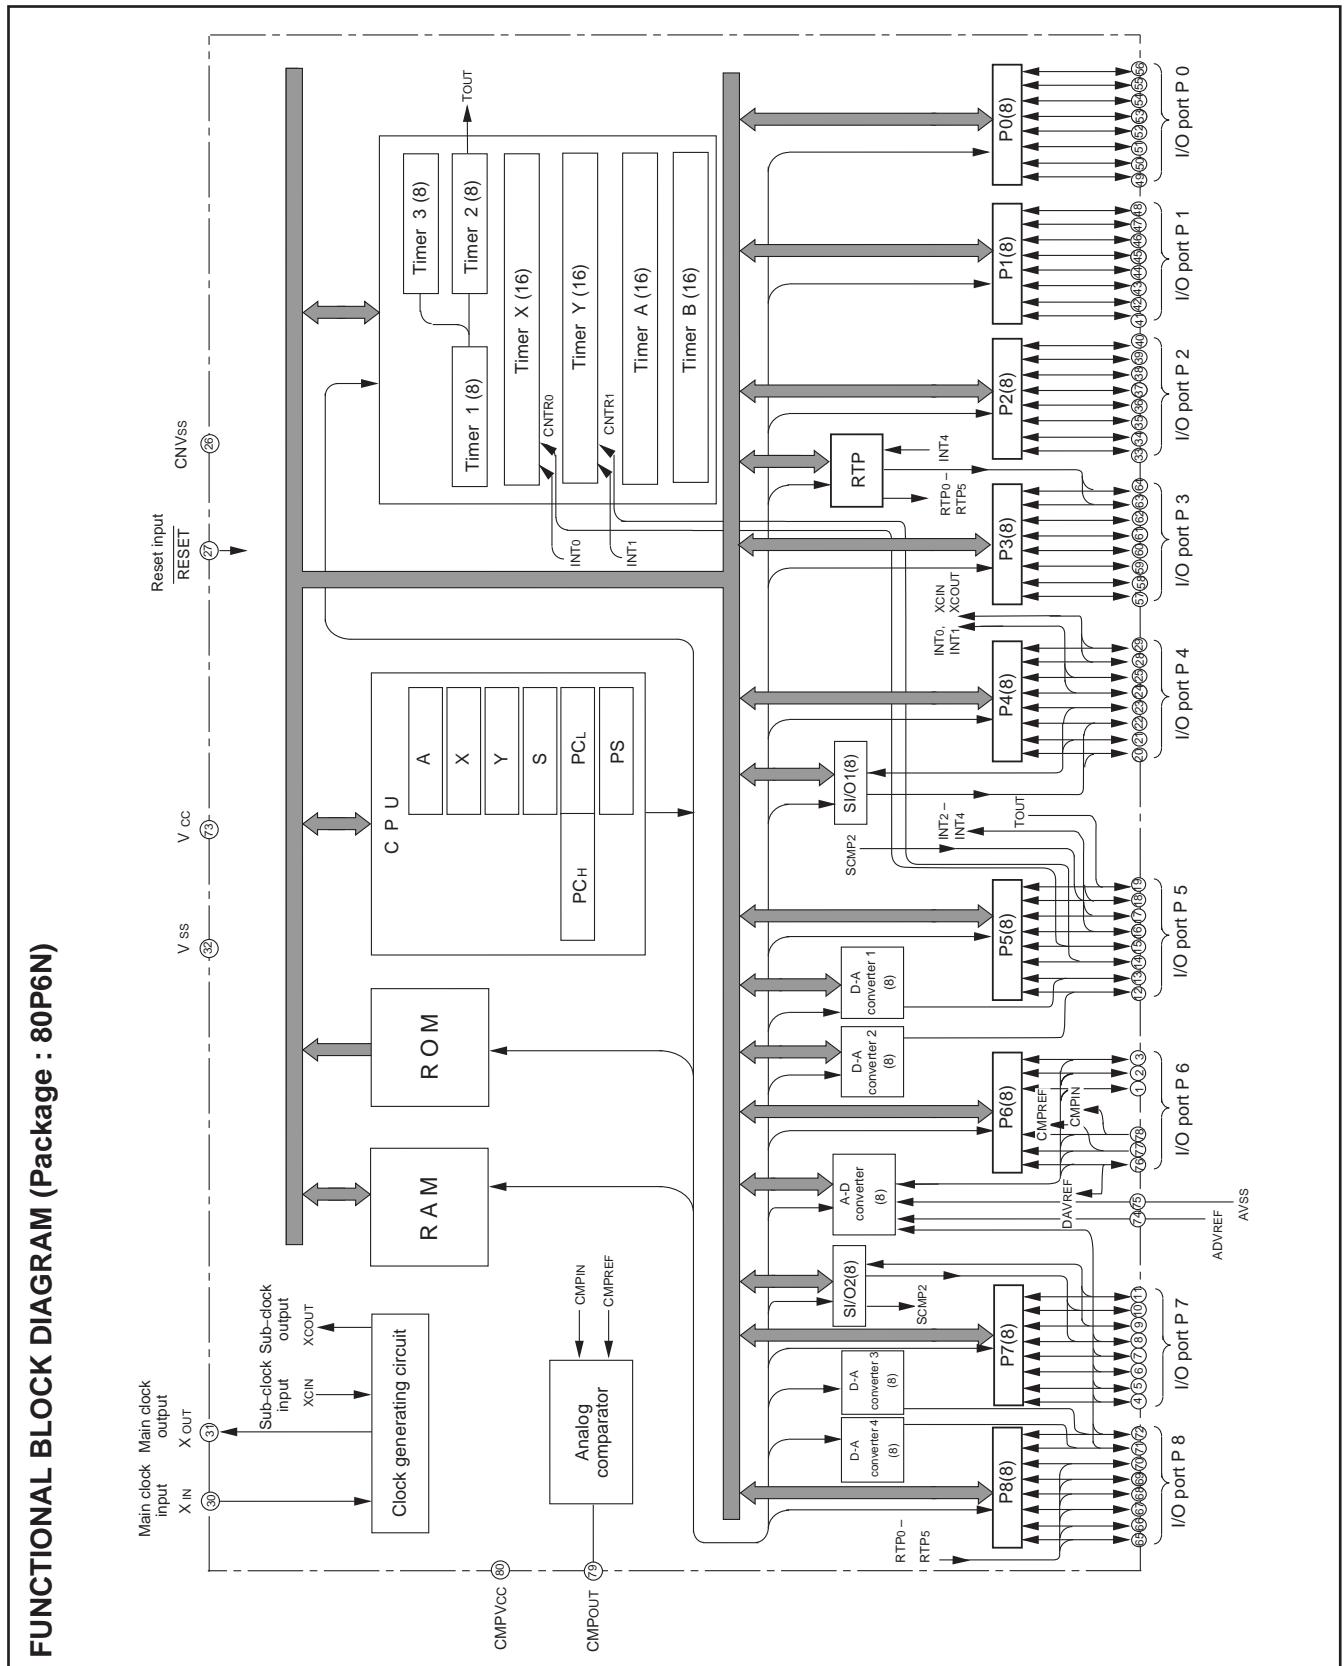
FUNCTIONAL BLOCK DIAGRAM (Package : 80P6N)

Main clock input
$X_{IN}$
30
Main clock output
$X_{OUT}$
31
$V_{SS}$
32
$V_{CC}$
73
Reset input
$\overline{RESET}$
27
$CNV_{SS}$
26

Sub-clock input
XCIN
Sub-clock output
XCOUT
Clock generating circuit

CMPIN
CMPREF
Analog comparator

RAM
ROM

C P U
A
X
Y
S
$PC_L$
PS
$PC_H$

Timer 1 (8)
Timer 3 (8)
Timer 2 (8)
TOUT
Timer X (16)
Timer Y (16)
Timer A (16)
Timer B (16)
$CNTR_0$
$CNTR_1$
$INT_0$
$INT_1$

RTP
INT4
$RTP_0$ –
$RTP_5$

SI/O1(8)
SCMP2
$INT_2$ –
$INT_4$
TOUT

D-A converter 1 (8)
D-A converter 2 (8)
A-D converter (8)
DAVREF
SI/O2(8)
SCMP2
D-A converter 3 (8)
D-A converter 4 (8)
$RTP_0$ –
$RTP_5$

$INT_0$, $INT_1$
XCIN
XCOUT
CMPREF
CMPIN

P0(8)
49 50 51 52 53 54 55 56
I/O port P 0

P1(8)
41 42 43 44 45 46 47 48
I/O port P 1

P2(8)
33 34 35 36 37 38 39 40
I/O port P 2

P3(8)
57 58 59 60 61 62 63 64
I/O port P 3

P4(8)
20 21 22 23 24 25 28 29
I/O port P 4

P5(8)
12 13 14 15 16 17 18 19
I/O port P 5

P6(8)
76 77 78 1 2 3
I/O port P 6

74 75
ADVREF
AVSS

P7(8)
4 5 6 7 8 9 10 11
I/O port P 7

P8(8)
65 66 67 68 69 70 71 72
I/O port P 8

80
CMPVCC
79
CMPOUT